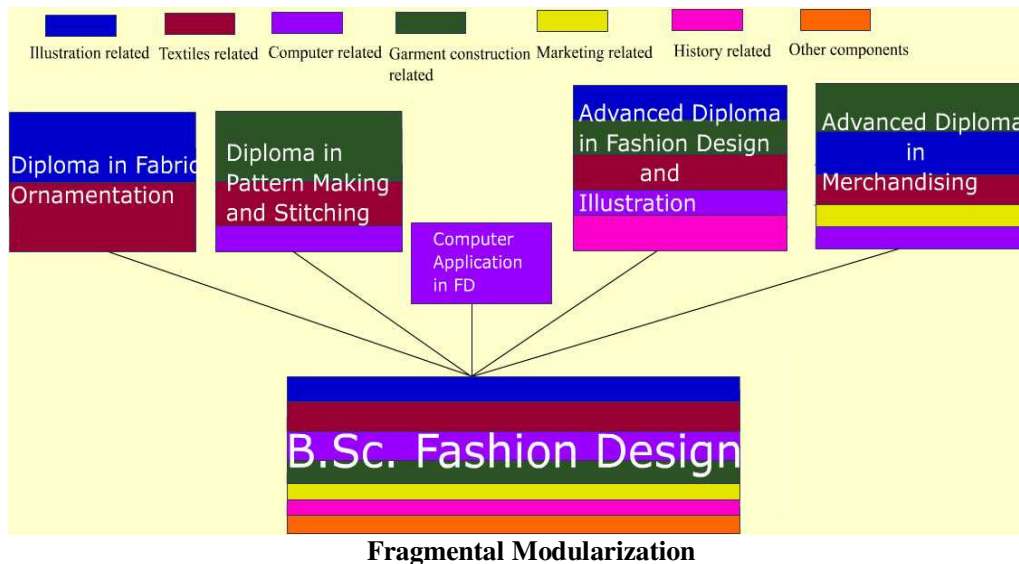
Illustration related Textiles related Computer related Garment construction related Marketing related History related Other components

Diploma in Fabric Ornamentation

Diploma in Pattern Making and Stitching

Computer Application in FD

Advanced Diploma in Fashion Design and Illustration

Advanced Diploma in Merchandising

B.Sc. Fashion Design

Fragmental Modularization